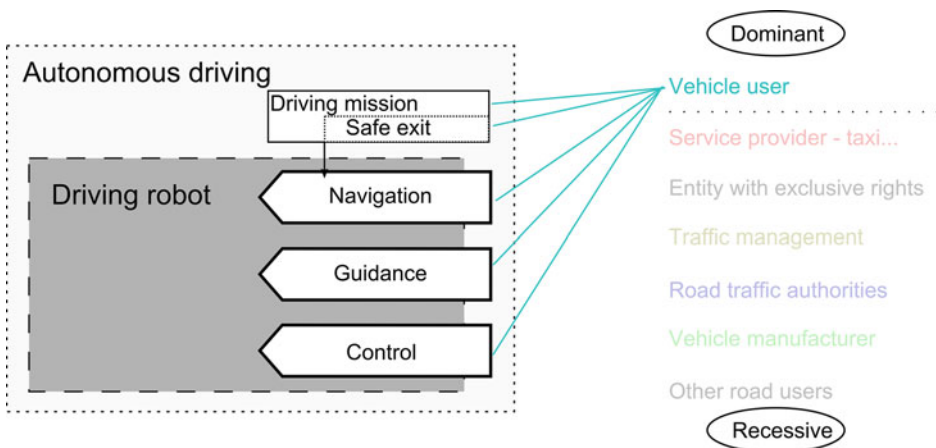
Autonomous driving

Driving mission

Safe exit

Driving robot

Navigation

Guidance

Control

Dominant

Vehicle user

Service provider - taxi...

Entity with exclusive rights

Traffic management

Road traffic authorities

Vehicle manufacturer

Other road users

Recessive